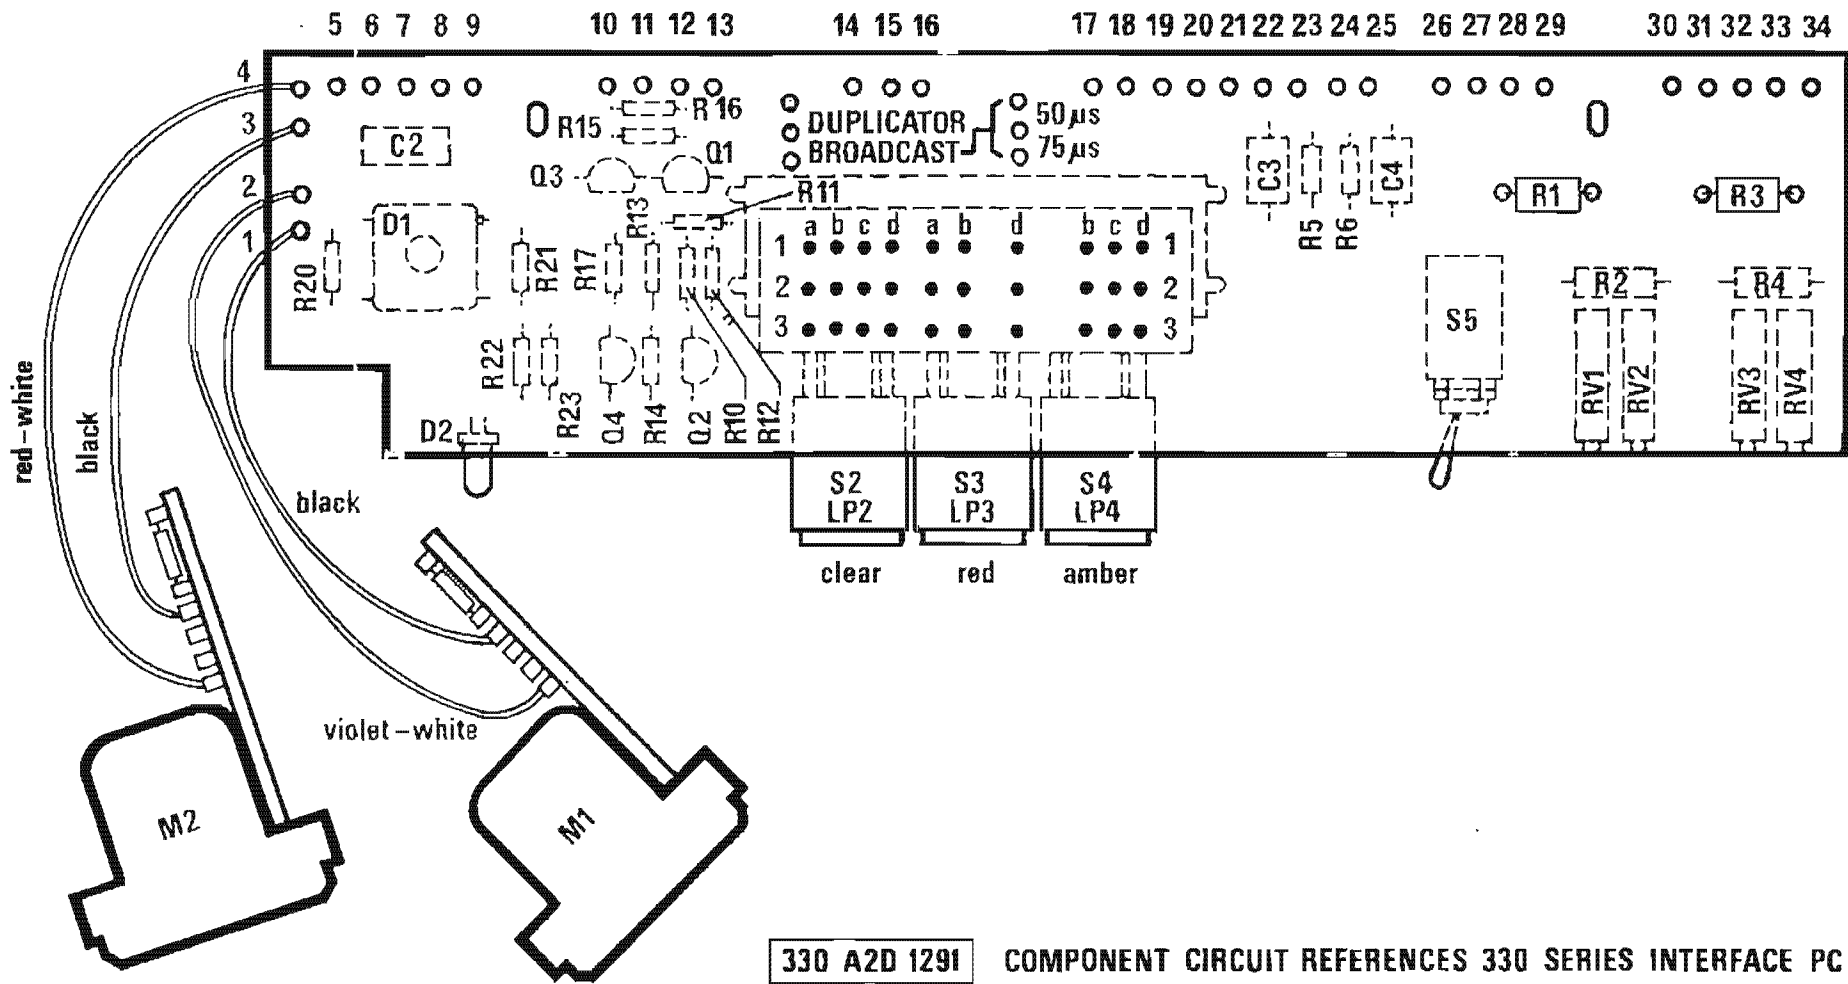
5 6 7 8 9 10 11 12 13 14 15 16 17 18 19 20 21 22 23 24 25 26 27 28 29 30 31 32 33 34

4
3
2
1

C2
R15
R16
DUPLICATOR
BROADCAST
50$\mu$s
75$\mu$s
Q3
Q1
R11
R13
C3
R5
R6
C4
R1
R3
D1
R20
R21
R17
a b c d a b d b c d
1 1
2 2
3 3
R2
R4
S5
R22
R23
Q4
R14
Q2
R10
R12
RV1
RV2
RV3
RV4
D2

S2
LP2
S3
LP3
S4
LP4
clear
red
amber

red-white
black
black
violet-white
M2
M1

330 A2D 1291 COMPONENT CIRCUIT REFERENCES 330 SERIES INTERFACE PC